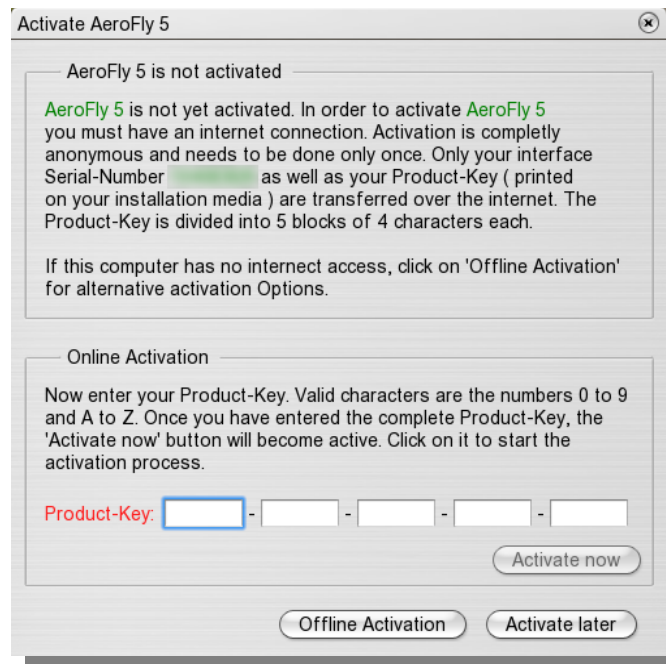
Activate AeroFly 5

AeroFly 5 is not activated

AeroFly 5 is not yet activated. In order to activate AeroFly 5 you must have an internet connection. Activation is completly anonymous and needs to be done only once. Only your interface Serial-Number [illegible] as well as your Product-Key ( printed on your installation media ) are transferred over the internet. The Product-Key is divided into 5 blocks of 4 characters each.

If this computer has no internect access, click on 'Offline Activation' for alternative activation Options.

Online Activation

Now enter your Product-Key. Valid characters are the numbers 0 to 9 and A to Z. Once you have entered the complete Product-Key, the 'Activate now' button will become active. Click on it to start the activation process.

Product-Key: - - - -

Activate now

Offline Activation

Activate later